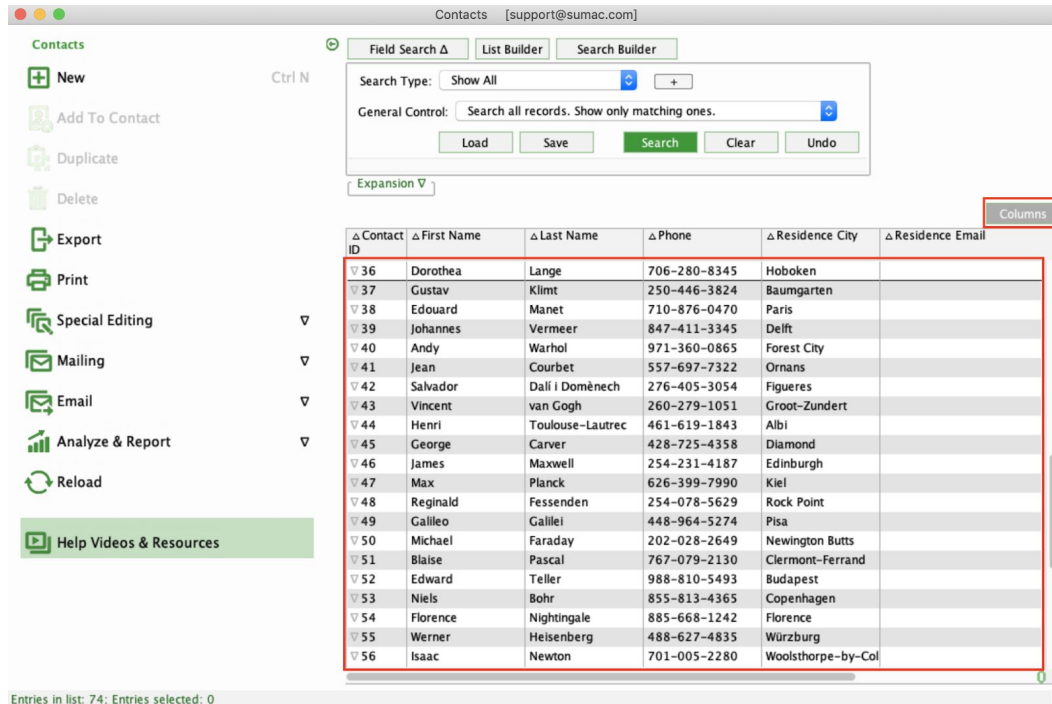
Contacts [support@sumac.com]

Contacts

New Ctrl N

Add To Contact

Duplicate

Delete

Export

Print

Special Editing ▽

Mailing ▽

Email ▽

Analyze & Report ▽

Reload

Help Videos & Resources

Field Search Δ List Builder Search Builder

Search Type: Show All +

General Control: Search all records. Show only matching ones.

Load Save Search Clear Undo

Expansion ▽

Columns

| △Contact ID | △First Name | △Last Name | △Phone | △Residence City | △Residence Email |
|---|---|---|---|---|---|
| ▽36 | Dorothea | Lange | 706-280-8345 | Hoboken | |
| ▽37 | Gustav | Klimt | 250-446-3824 | Baumgarten | |
| ▽38 | Edouard | Manet | 710-876-0470 | Paris | |
| ▽39 | Johannes | Vermeer | 847-411-3345 | Delft | |
| ▽40 | Andy | Warhol | 971-360-0865 | Forest City | |
| ▽41 | Jean | Courbet | 557-697-7322 | Ornans | |
| ▽42 | Salvador | Dalí i Domènech | 276-405-3054 | Figueres | |
| ▽43 | Vincent | van Gogh | 260-279-1051 | Groot-Zundert | |
| ▽44 | Henri | Toulouse-Lautrec | 461-619-1843 | Albi | |
| ▽45 | George | Carver | 428-725-4358 | Diamond | |
| ▽46 | James | Maxwell | 254-231-4187 | Edinburgh | |
| ▽47 | Max | Planck | 626-399-7990 | Kiel | |
| ▽48 | Reginald | Fessenden | 254-078-5629 | Rock Point | |
| ▽49 | Galileo | Galilei | 448-964-5274 | Pisa | |
| ▽50 | Michael | Faraday | 202-028-2649 | Newington Butts | |
| ▽51 | Blaise | Pascal | 767-079-2130 | Clermont-Ferrand | |
| ▽52 | Edward | Teller | 988-810-5493 | Budapest | |
| ▽53 | Niels | Bohr | 855-813-4365 | Copenhagen | |
| ▽54 | Florence | Nightingale | 885-668-1242 | Florence | |
| ▽55 | Werner | Heisenberg | 488-627-4835 | Würzburg | |
| ▽56 | Isaac | Newton | 701-005-2280 | Woolsthorpe-by-Col | |

Entries in list: 74; Entries selected: 0